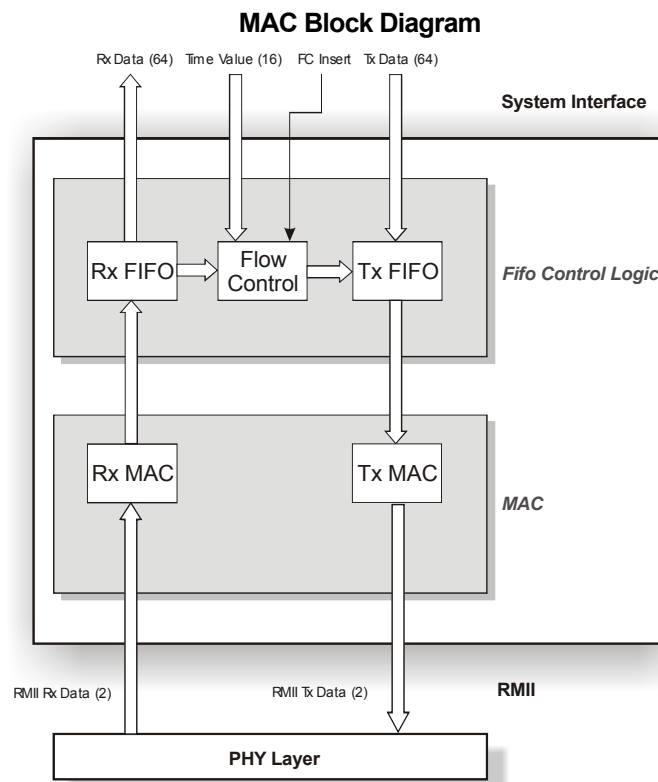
MAC Block Diagram

Rx Data (64) Time Value (16) FC Insert Tx Data (64)

System Interface

Rx FIFO

Flow Control

Tx FIFO

Fifo Control Logic

Rx MAC

Tx MAC

MAC

RMII Rx Data (2)

RMII Tx Data (2)

RMII

PHY Layer